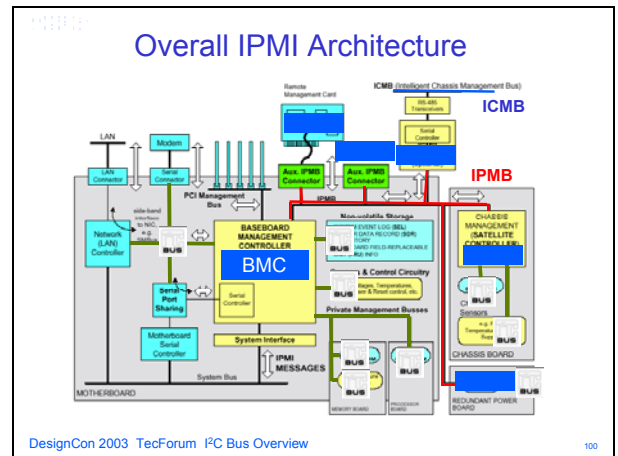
Overall IPMI Architecture

Remote Management Card

ICMB (Intelligent Chassis Management Bus)

RS-485 Transceivers

ICMB

Serial Controller

LAN

Modem

LAN Connector

Serial Controller

Aux. IPMB Connector

Aux. IPMB Connector

IPMB

PCI Management Bus

IPMB

side-band interface to NIC e.g.

Network (LAN) Controller

BUS

BASEBOARD MANAGEMENT CONTROLLER

BMC

Non-volatile Storage

EVENT LOG (SEL) DATA RECORD (SDR) FIELD-REPLACEABLE INFO

BUS

Control Circuitry

Voltages, Temperatures, Fans, Power & Reset control, etc.

BUS

Serial Port Sharing

Serial Controller

Private Management Busses

CHASSIS MANAGEMENT (SATELLITE CONTROLLER)

BUS

BUS

Sensors

e.g. Temperature, Fans, Supply

BUS

System Interface

Motherboard Serial Controller

IPMI MESSAGES

BUS

BUS

BUS

CHASSIS BOARD

System Bus

BUS

MOTHERBOARD

MEMORY BOARD

PROCESSOR BOARD

REDUNDANT POWER BOARD

DesignCon 2003 TecForum I$^2$C Bus Overview

100